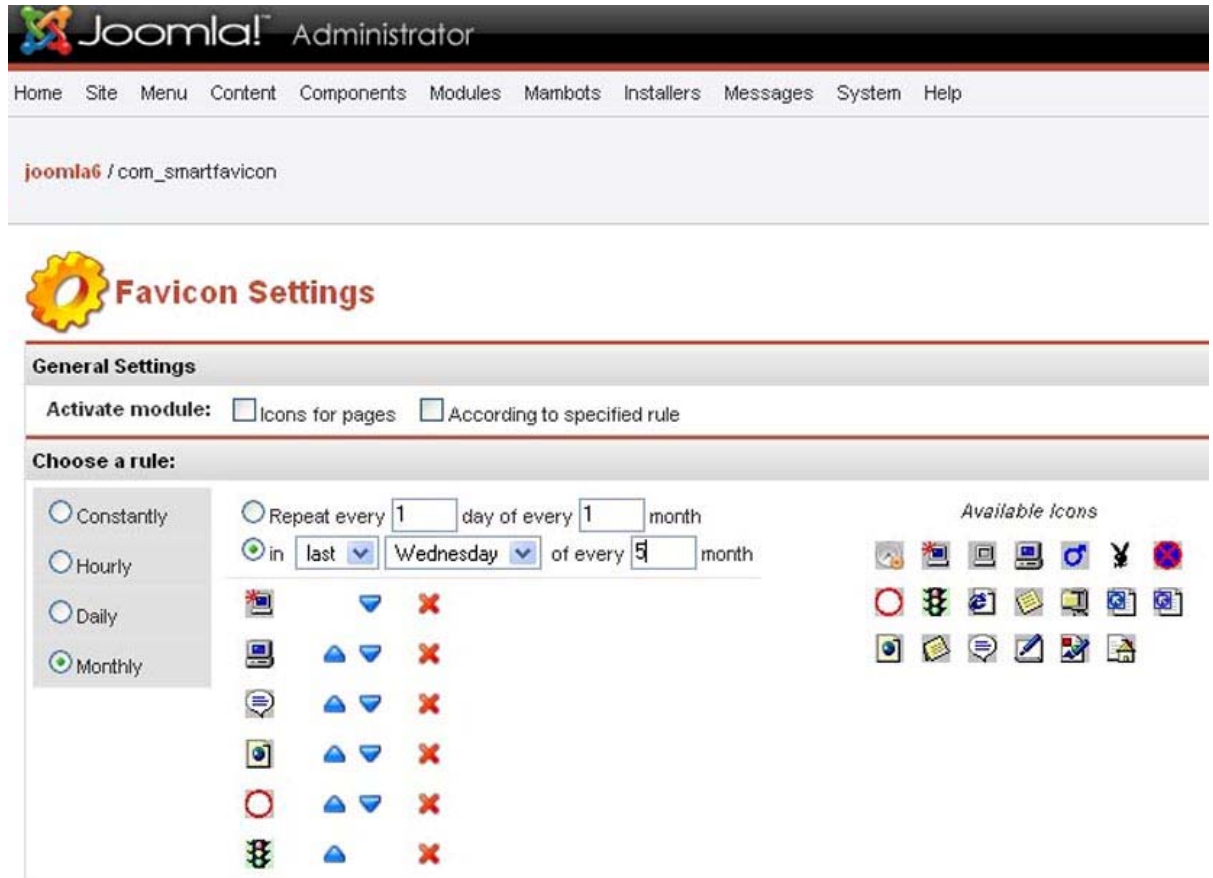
Joomla! Administrator

Home Site Menu Content Components Modules Mambots Installers Messages System Help

joomla6 / com_smartfavicon

Favicon Settings

General Settings

Activate module: Icons for pages According to specified rule

Choose a rule:

Constantly

Hourly

Daily

Monthly

Repeat every 1 day of every 1 month

in last Wednesday of every 5 month

Available Icons